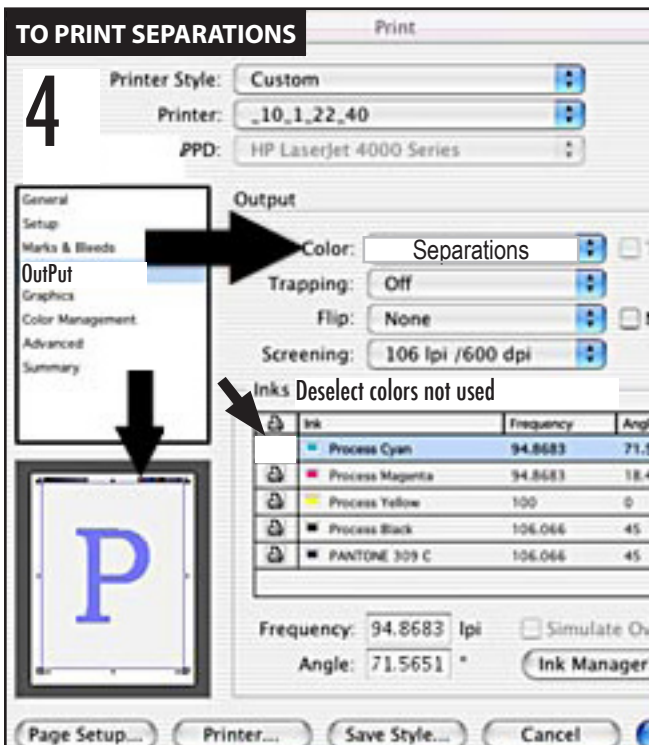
TO PRINT SEPARATIONS

Print

4

Printer Style: Custom

Printer: _10_1_22_40

PPD: HP LaserJet 4000 Series

General
Setup
Marks & Bleeds
OutPut
Graphics
Color Management
Advanced
Summary

Output

Color: Separations

Trapping: Off

Flip: None

Screening: 106 lpi /600 dpi

Inks Deselect colors not used

| | Ink | Frequency | Angl |
|---|---|---|---|
| | Process Cyan | 94.8683 | 71.5 |
| | Process Magenta | 94.8683 | 18.4 |
| | Process Yellow | 100 | 0 |
| | Process Black | 106.066 | 45 |
| | PANTONE 309 C | 106.066 | 45 |

P

Frequency: 94.8683 lpi

Simulate Ov

Angle: 71.5651 °

Ink Manager

Page Setup... Printer... Save Style... Cancel